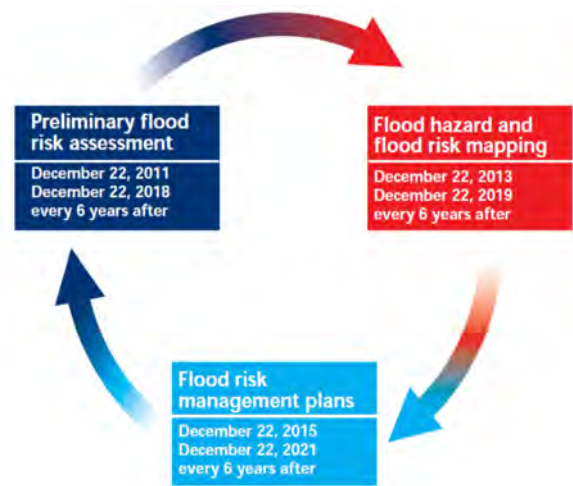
Preliminary flood risk assessment

December 22, 2011
December 22, 2018
every 6 years after

Flood hazard and flood risk mapping

December 22, 2013
December 22, 2019
every 6 years after

Flood risk management plans

December 22, 2015
December 22, 2021
every 6 years after